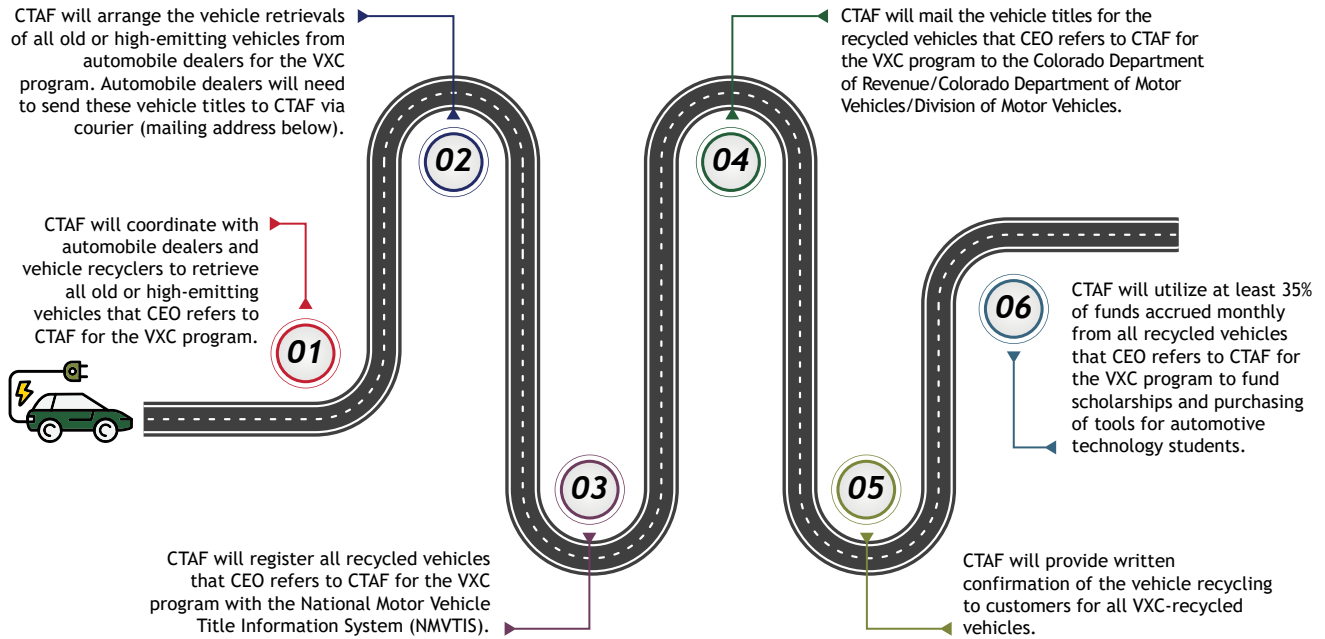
CTAF will arrange the vehicle retrievals of all old or high-emitting vehicles from automobile dealers for the VXC program. Automobile dealers will need to send these vehicle titles to CTAF via courier (mailing address below).

02

CTAF will mail the vehicle titles for the recycled vehicles that CEO refers to CTAF for the VXC program to the Colorado Department of Revenue/Colorado Department of Motor Vehicles/Division of Motor Vehicles.

04

CTAF will coordinate with automobile dealers and vehicle recyclers to retrieve all old or high-emitting vehicles that CEO refers to CTAF for the VXC program.

01

06

CTAF will utilize at least 35% of funds accrued monthly from all recycled vehicles that CEO refers to CTAF for the VXC program to fund scholarships and purchasing of tools for automotive technology students.

03

05

CTAF will register all recycled vehicles that CEO refers to CTAF for the VXC program with the National Motor Vehicle Title Information System (NMVTIS).

CTAF will provide written confirmation of the vehicle recycling to customers for all VXC-recycled vehicles.